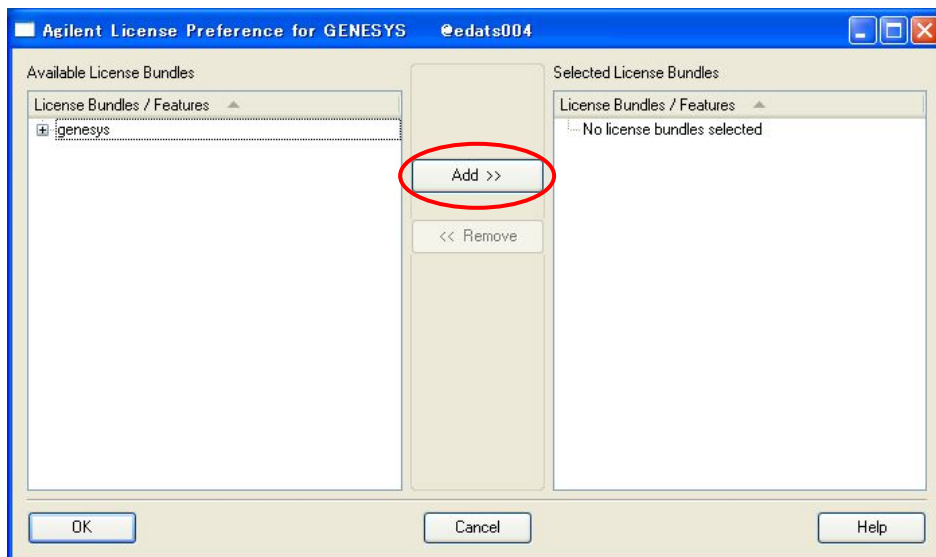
Agilent License Preference for GENESYS @edats004

Available License Bundles

License Bundles / Features

genesys

Add >>

<< Remove

Selected License Bundles

License Bundles / Features

No license bundles selected

OK

Cancel

Help